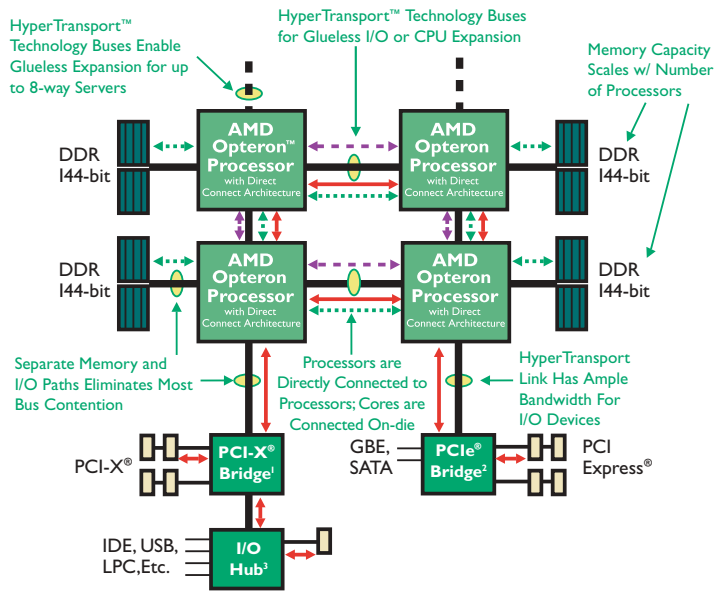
HyperTransport™ Technology Buses Enable Glueless Expansion for up to 8-way Servers

HyperTransport™ Technology Buses for Glueless I/O or CPU Expansion

Memory Capacity Scales w/ Number of Processors

DDR 144-bit

AMD Opteron™ Processor with Direct Connect Architecture

AMD Opteron Processor with Direct Connect Architecture

DDR 144-bit

DDR 144-bit

AMD Opteron Processor with Direct Connect Architecture

AMD Opteron Processor with Direct Connect Architecture

DDR 144-bit

Separate Memory and I/O Paths Eliminates Most Bus Contention

Processors are Directly Connected to Processors; Cores are Connected On-die

HyperTransport Link Has Ample Bandwidth For I/O Devices

PCI-X®

PCI-X® Bridge$^1$

GBE, SATA

PCIe® Bridge$^2$

PCI Express®

IDE, USB, LPC,Etc.

I/O Hub$^3$